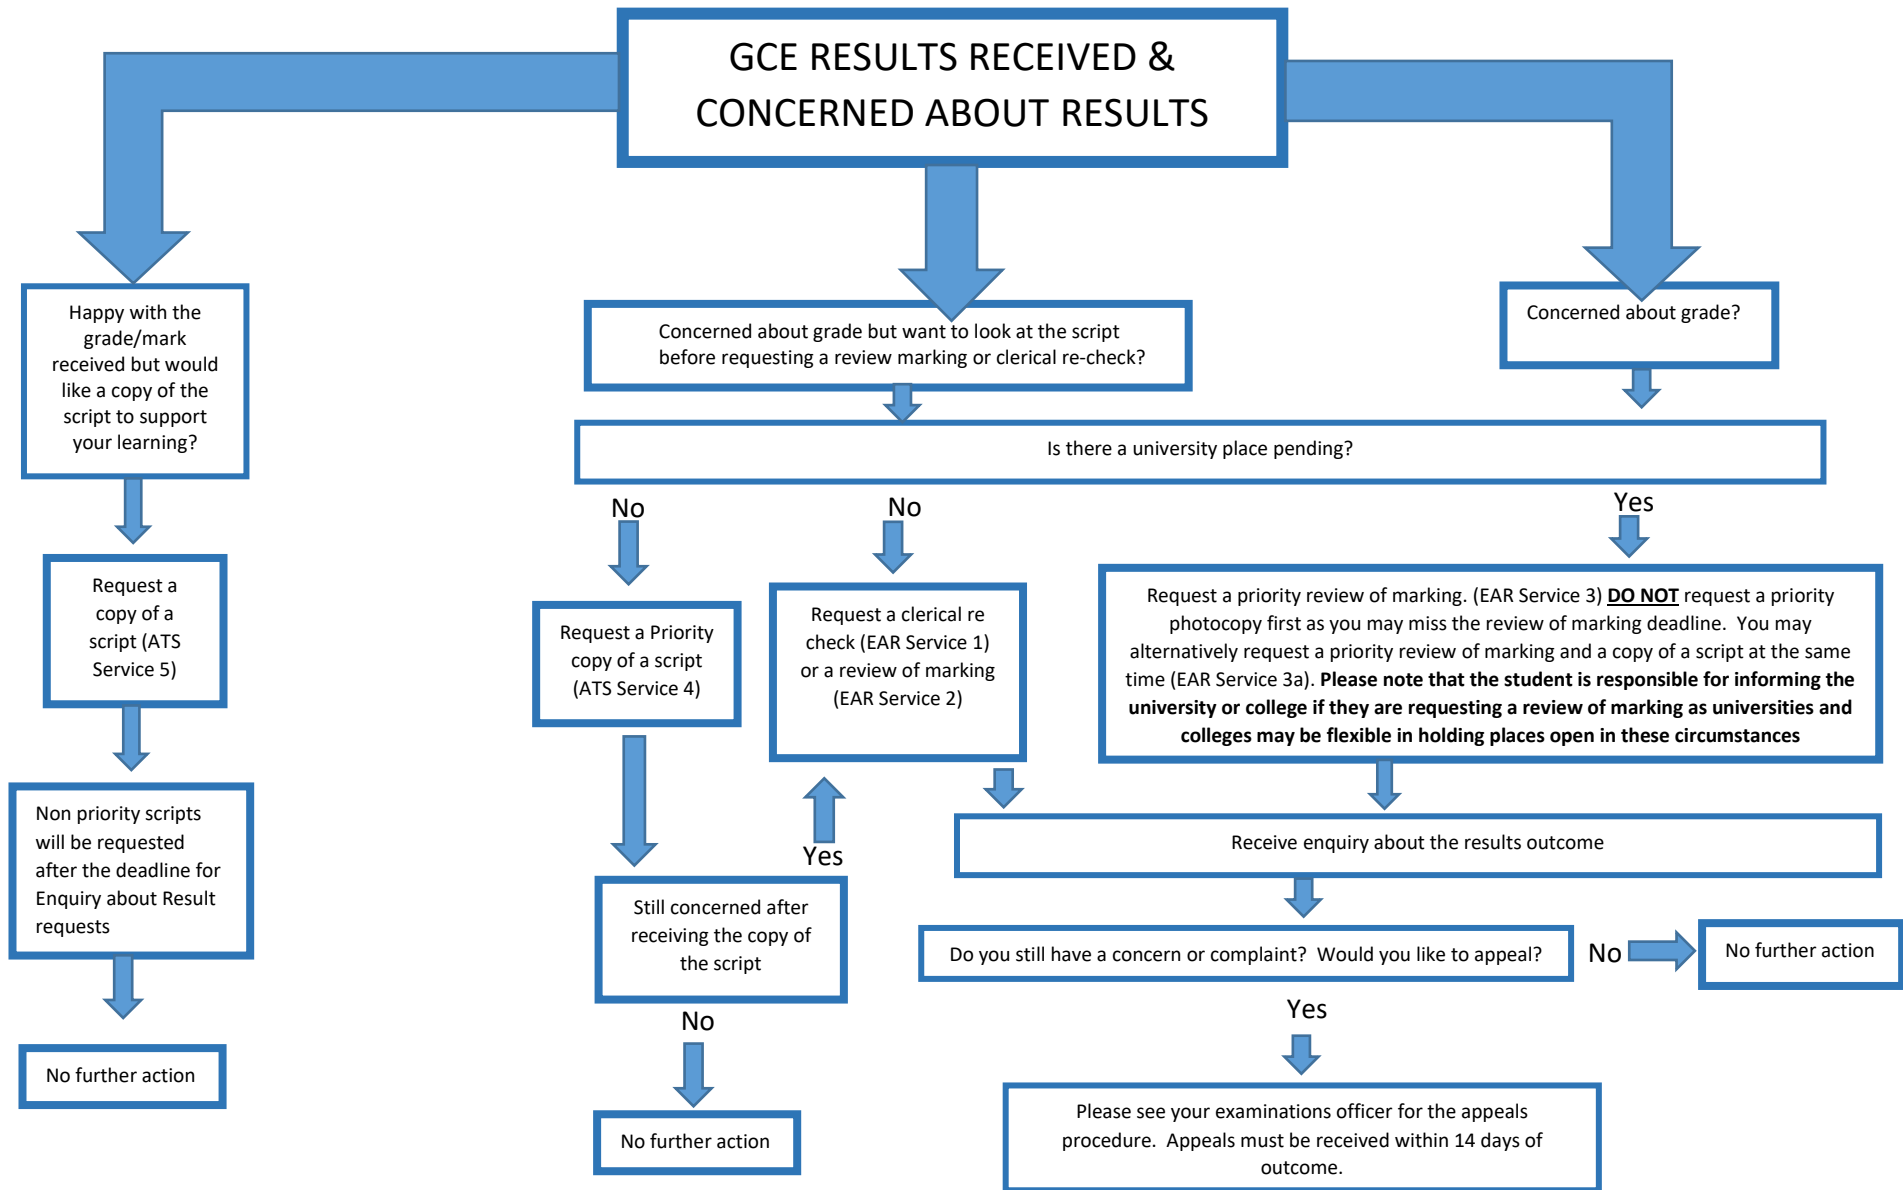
GCE RESULTS RECEIVED & CONCERNED ABOUT RESULTS

Happy with the grade/mark received but would like a copy of the script to support your learning?

Request a copy of a script (ATS Service 5)

Non priority scripts will be requested after the deadline for Enquiry about Result requests

No further action

Concerned about grade but want to look at the script before requesting a review marking or clerical re-check?

Concerned about grade?

Is there a university place pending?

No

No

Yes

Request a Priority copy of a script (ATS Service 4)

Request a clerical re check (EAR Service 1) or a review of marking (EAR Service 2)

Request a priority review of marking. (EAR Service 3) **DO NOT** request a priority photocopy first as you may miss the review of marking deadline. You may alternatively request a priority review of marking and a copy of a script at the same time (EAR Service 3a). **Please note that the student is responsible for informing the university or college if they are requesting a review of marking as universities and colleges may be flexible in holding places open in these circumstances**

Yes

Still concerned after receiving the copy of the script

No

No further action

Receive enquiry about the results outcome

Do you still have a concern or complaint? Would you like to appeal?

No

No further action

Yes

Please see your examinations officer for the appeals procedure. Appeals must be received within 14 days of outcome.